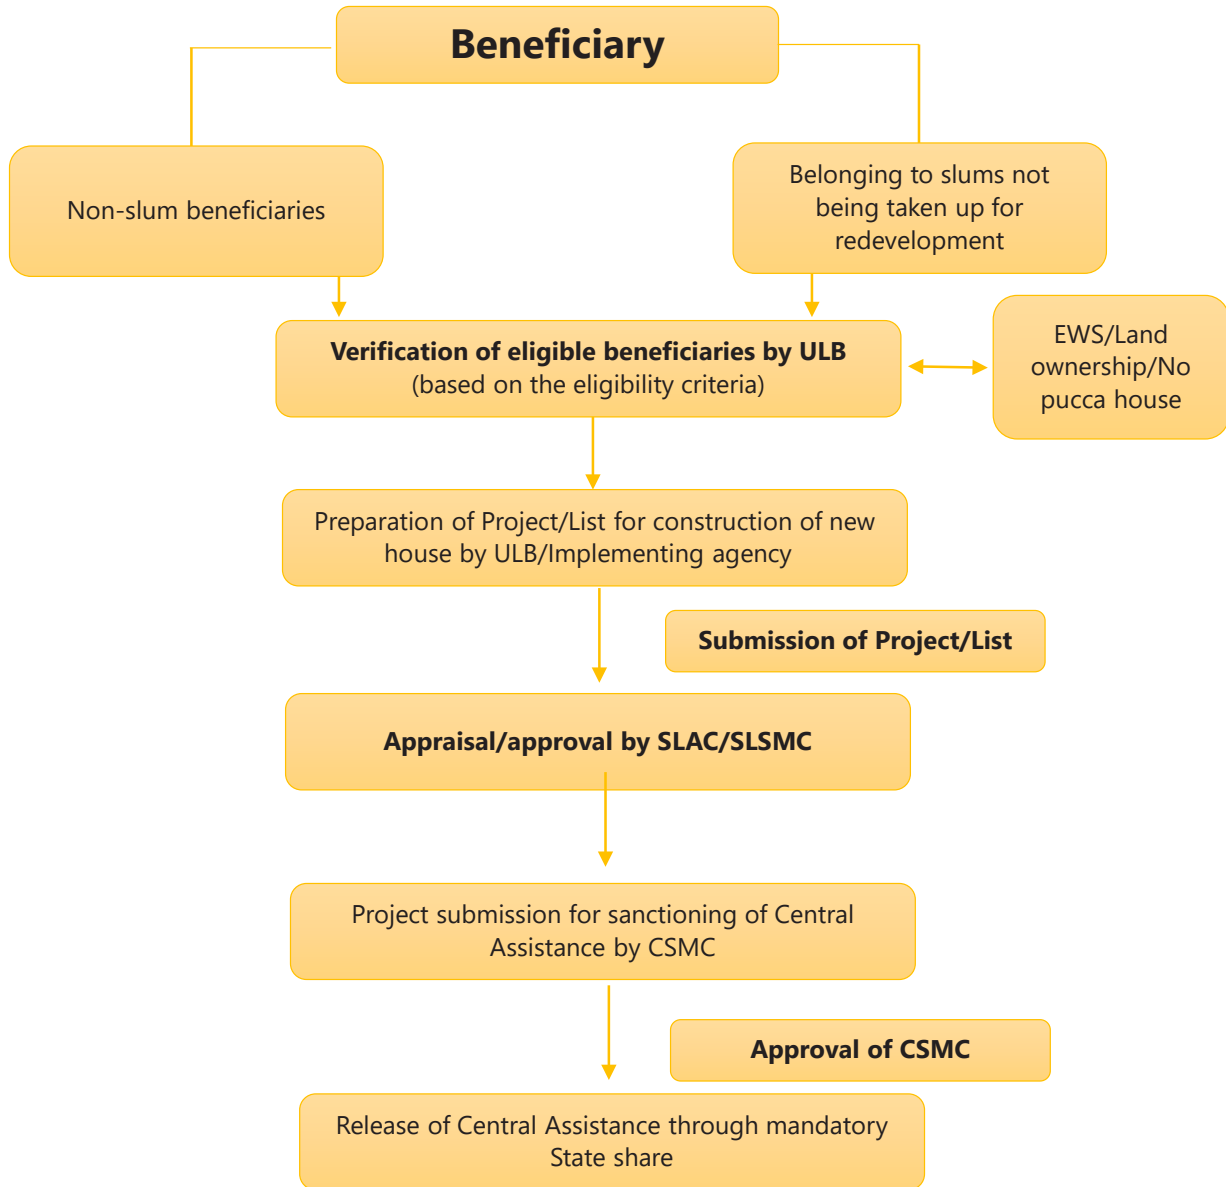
Beneficiary

Non-slum beneficiaries

Belonging to slums not being taken up for redevelopment

Verification of eligible beneficiaries by ULB
(based on the eligibility criteria)

EWS/Land ownership/No pucca house

Preparation of Project/List for construction of new house by ULB/Implementing agency

Submission of Project/List

Appraisal/approval by SLAC/SLSMC

Project submission for sanctioning of Central Assistance by CSMC

Approval of CSMC

Release of Central Assistance through mandatory State share